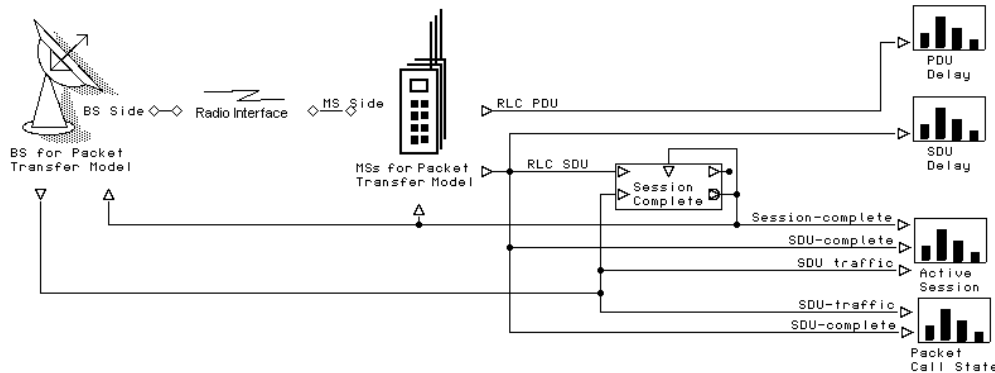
BS Side

Radio Interface

MS Side

BS for Packet Transfer Model

MSs for Packet Transfer Model

RLC PDU

RLC SDU

Session Complete

Session-complete

SDU-complete

SDU traffic

SDU-traffic

SDU-complete

PDU Delay

SDU Delay

Active Session

Packet Call State